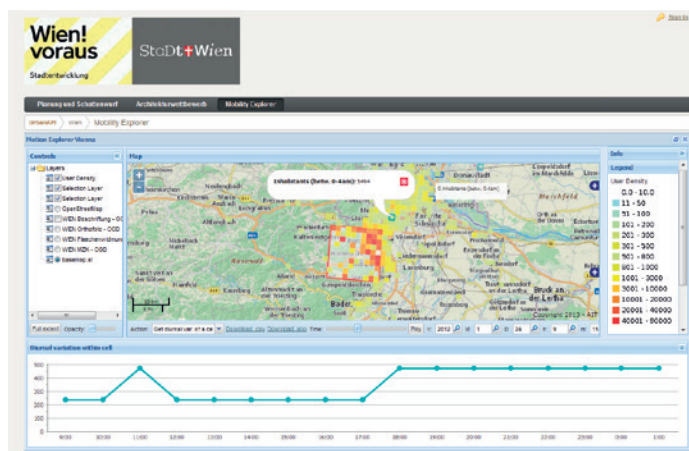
Wien! voraus
Stadtentwicklung
StaDt+Wien
Login

Planung und Schattenwurf
Architekturwettbewerb
Mobility Explorer

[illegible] > Wien > Mobility Explorer

Motion Explorer Vienna

Controls
Layers
User Density
Selection Layer
Selection Layer
OpenStreetMap
WIEN Beschriftung - OGD
WIEN Orthofoto - OGD
WIEN Flaechenwidmung
WIEN MZK - OGD
basemap.at

Full extent
Opacity

Map
Inhabitants (betw. 0-4am): 5464
0 Inhabitants (betw. 0-4am)
Marchfeld
Baden
Bruck an der Leitha
Copyright 2013 - AIT

Action: Get diurnal variation of a ce
Download .csv
Download .xls
Time:
Play
Y: 2012
M: 1
D: 26
H: 9
M: 15

Info
Legend
User Density
0.0 - 10.0
11 - 50
51 - 100
101 - 200
201 - 300
301 - 500
501 - 800
801 - 1000
1001 - 3000
3001 - 10000
10001 - 20000
20001 - 40000
40001 - 90000

Diurnal variation within cell
500
400
300
200
100
0
9:00
10:00
11:00
12:00
13:00
14:00
15:00
16:00
17:00
18:00
19:00
20:00
21:00
22:00
23:00
0:00
1:00